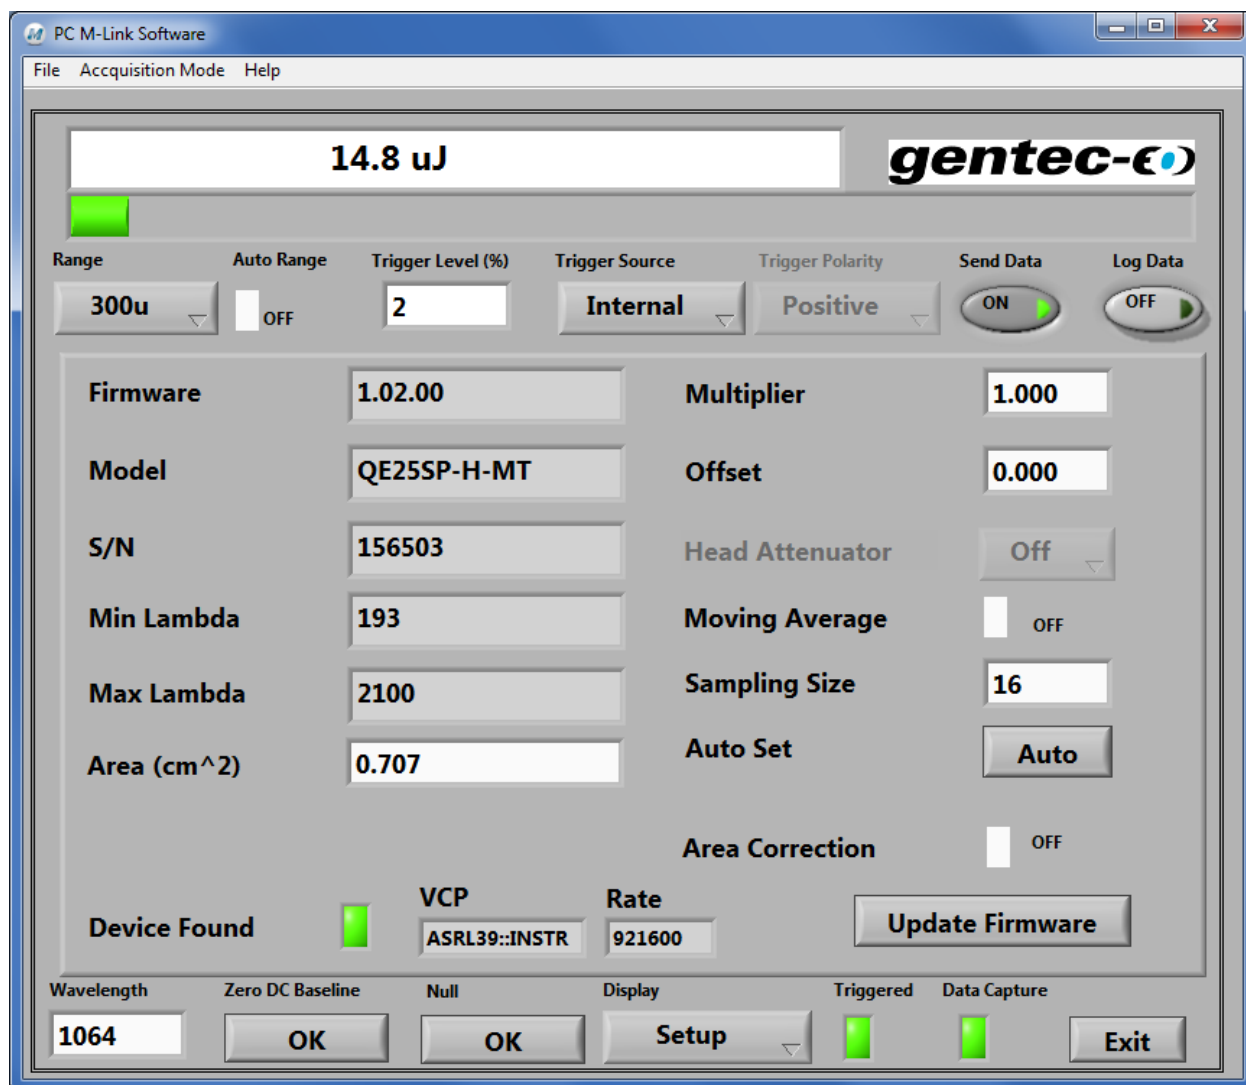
PC M-Link Software

File Acquisition Mode Help

14.8 uJ

gentec-eo

Range
300u

Auto Range
OFF

Trigger Level (%)
2

Trigger Source
Internal

Trigger Polarity
Positive

Send Data
ON

Log Data
OFF

Firmware 1.02.00

Model QE25SP-H-MT

S/N 156503

Min Lambda 193

Max Lambda 2100

Area (cm^2) 0.707

Multiplier 1.000

Offset 0.000

Head Attenuator Off

Moving Average OFF

Sampling Size 16

Auto Set Auto

Area Correction OFF

Device Found

VCP
ASRL39::INSTR

Rate
921600

Update Firmware

Wavelength
1064

Zero DC Baseline
OK

Null
OK

Display
Setup

Triggered

Data Capture

Exit